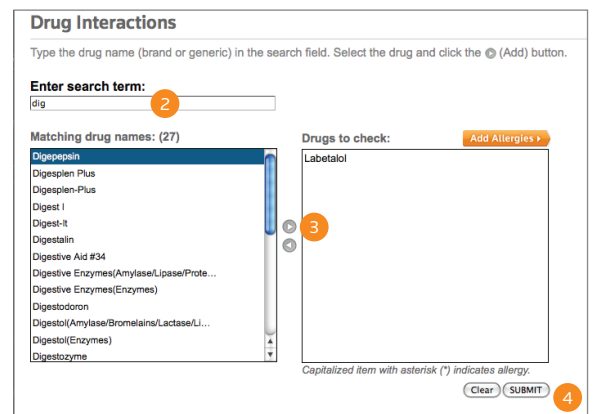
Drug Interactions

Type the drug name (brand or generic) in the search field. Select the drug and click the (Add) button.

Enter search term:

dig

2

Matching drug names: (27)

Digepepsin
Digesplen Plus
Digesplen-Plus
Digest I
Digest-It
Digestalin
Digestive Aid #34
Digestive Enzymes(Amylase/Lipase/Prote...
Digestive Enzymes(Enzymes)
Digestodoron
Digestol(Amylase/Bromelains/Lactase/Li...
Digestol(Enzymes)
Digestozyme

3

Drugs to check:

Add Allergies

Labetalol

Capitalized item with asterisk (*) indicates allergy.

Clear SUBMIT

4